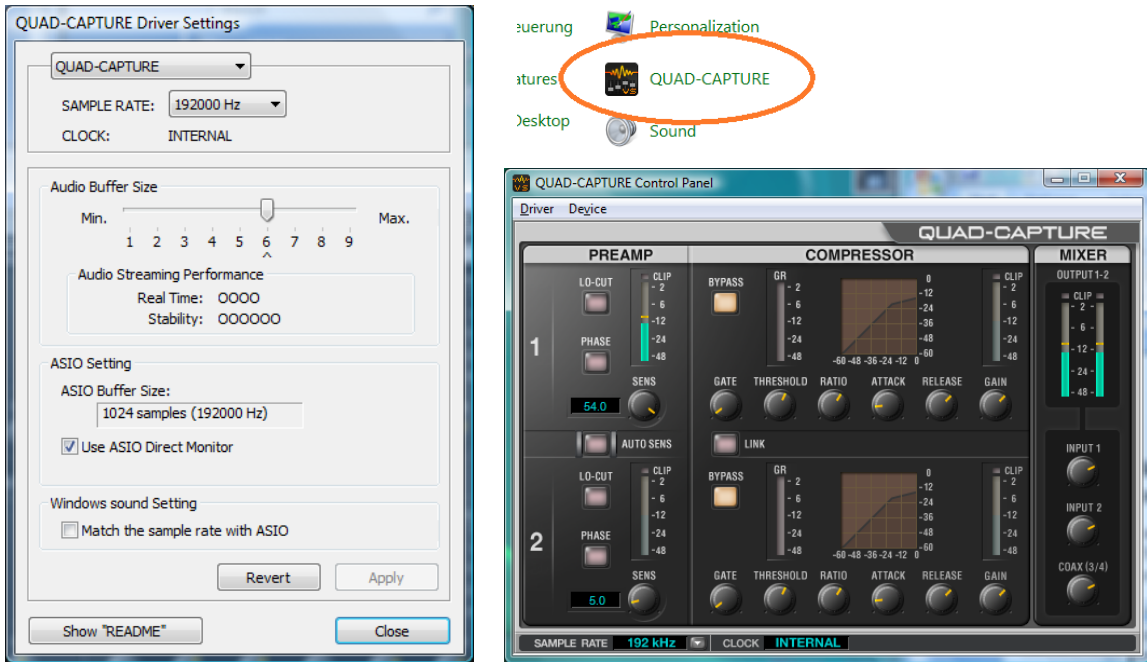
QUAD-CAPTURE Driver Settings

QUAD-CAPTURE

SAMPLE RATE: 192000 Hz

CLOCK: INTERNAL

Audio Buffer Size

Min. Max.

1 2 3 4 5 6 7 8 9

Audio Streaming Performance

Real Time: OOOO

Stability: OOOOOO

ASIO Setting

ASIO Buffer Size:

1024 samples (192000 Hz)

Use ASIO Direct Monitor

Windows sound Setting

Match the sample rate with ASIO

Revert Apply

Show "README" Close

euerung Personalization

atures QUAD-CAPTURE

Desktop Sound

QUAD-CAPTURE Control Panel

Driver Device

QUAD-CAPTURE

PREAMP COMPRESSOR MIXER

OUTPUT 1-2

1

LO-CUT CLIP -2 -6 -12 -24 -48

PHASE

SENS

54.0

BYPASS GR -2 -6 -12 -24 -48

0 -12 -24 -36 -48 -60

-60 -48 -36 -24 -12 0

CLIP -2 -6 -12 -24 -48

GATE THRESHOLD RATIO ATTACK RELEASE GAIN

AUTO SENS LINK

CLIP -2 -6 -12 -24 -48

2

LO-CUT CLIP -2 -6 -12 -24 -48

PHASE

SENS

5.0

BYPASS GR -2 -6 -12 -24 -48

0 -12 -24 -36 -48 -60

-60 -48 -36 -24 -12 0

CLIP -2 -6 -12 -24 -48

GATE THRESHOLD RATIO ATTACK RELEASE GAIN

INPUT 1

INPUT 2

COAX (3/4)

SAMPLE RATE 192 kHz CLOCK INTERNAL